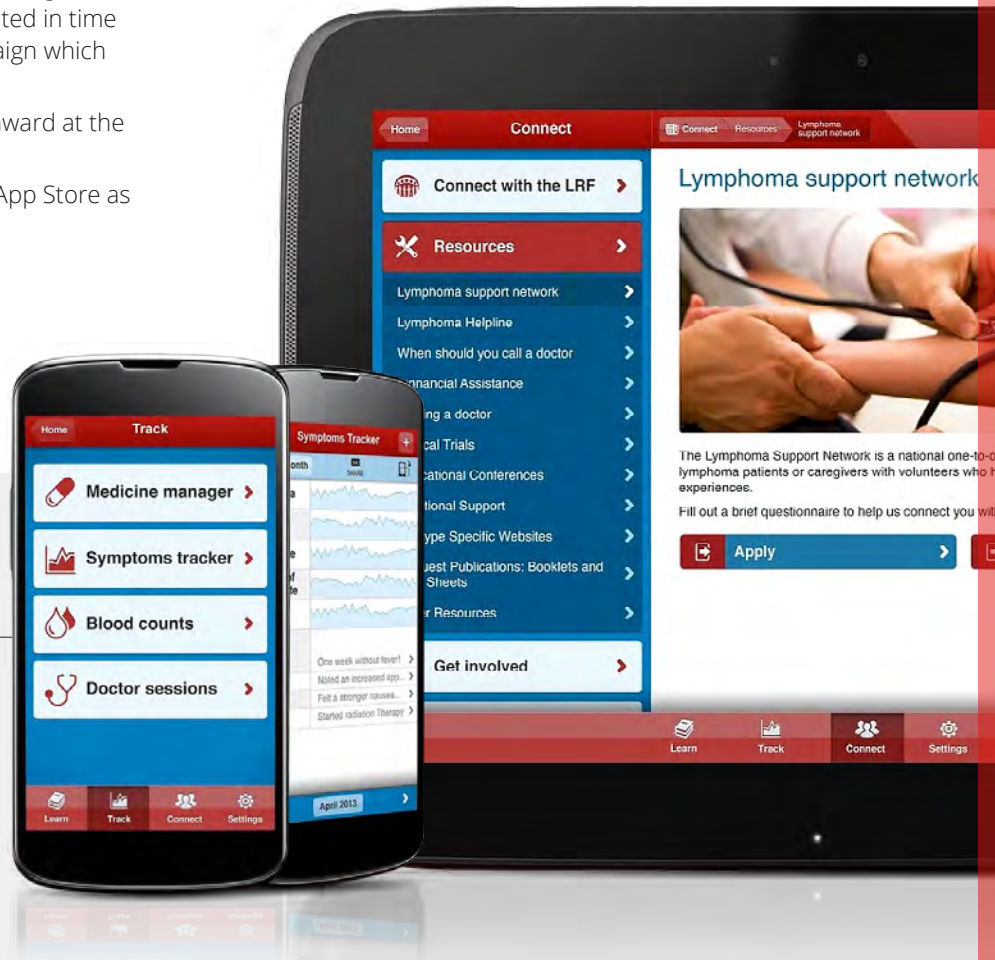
ted in time
aign which

ward at the

App Store as

Home

Connect

Connect Resources Lymphoma support network

Connect with the LRF

Resources

Lymphoma support network

Lymphoma Helpline

When should you call a doctor

nancial Assistance

ing a doctor

cal Trials

cational Conferences

tional Support

ype Specific Websites

uest Publications: Booklets and Sheets

r Resources

Get involved

Lymphoma support network

The Lymphoma Support Network is a national one-to-o lymphoma patients or caregivers with volunteers who h experiences.

Fill out a brief questionnaire to help us connect you wit

Apply

Learn Track Connect Settings

Home

Track

Medicine manager

Symptoms tracker

Blood counts

Doctor sessions

Learn Track Connect Settings

Symptoms Tracker

onth

One week without fever!

Noted an increased app...

Felt a stronger nausea...

Started radiation Therapy

April 2013